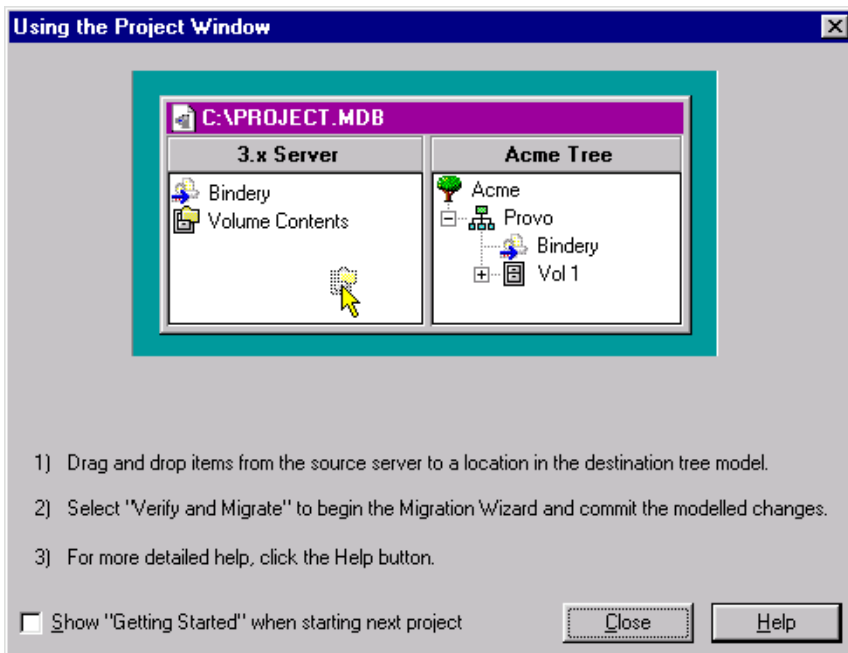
Using the Project Window

C:\PROJECT.MDB

3.x Server

Bindery
Volume Contents

Acme Tree

Acme
Provo
Bindery
Vol 1

1) Drag and drop items from the source server to a location in the destination tree model.

2) Select "Verify and Migrate" to begin the Migration Wizard and commit the modelled changes.

3) For more detailed help, click the Help button.

Show "Getting Started" when starting next project

Close

Help